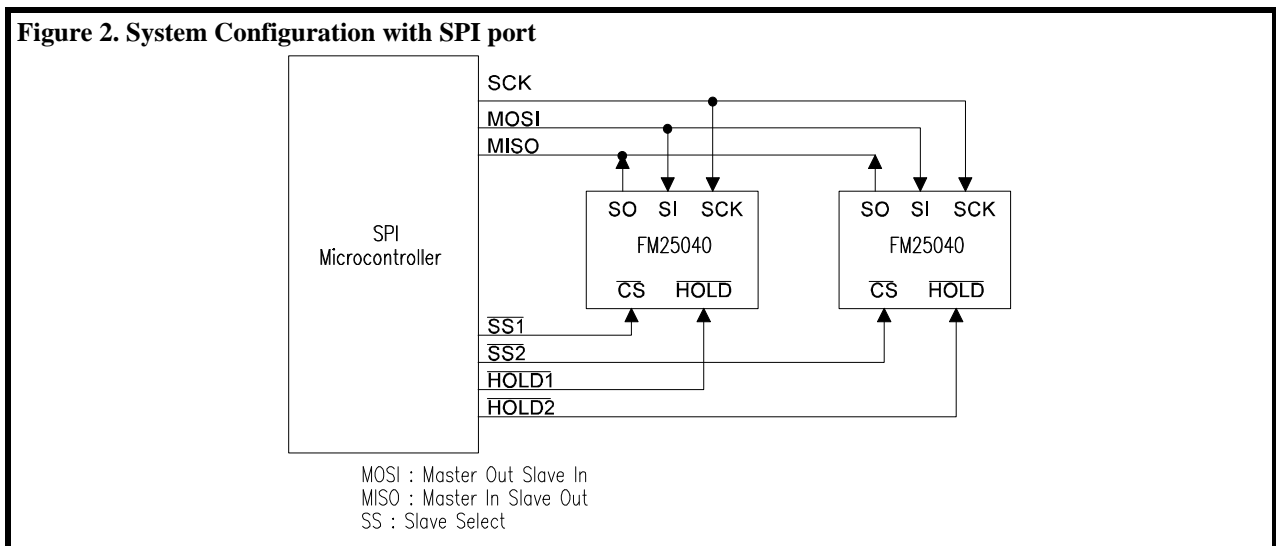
Figure 2. System Configuration with SPI port

SCK
MOSI
MISO

SPI
Microcontroller

SO SI SCK
FM25040
$\overline{CS}$ $\overline{HOLD}$

SO SI SCK
FM25040
$\overline{CS}$ $\overline{HOLD}$

$\overline{SS1}$
$\overline{SS2}$
$\overline{HOLD1}$
$\overline{HOLD2}$

MOSI : Master Out Slave In
MISO : Master In Slave Out
SS : Slave Select